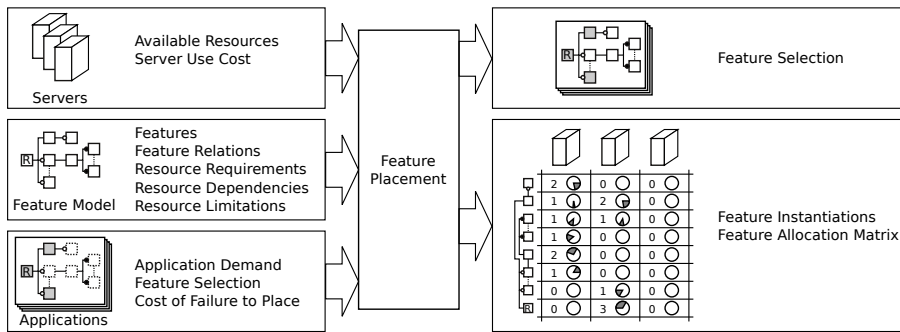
Servers

Available Resources
Server Use Cost

R

Feature Model

Features
Feature Relations
Resource Requirements
Resource Dependencies
Resource Limitations

R

Applications

Application Demand
Feature Selection
Cost of Failure to Place

Feature Placement

R

Feature Selection

| 2 | 0 | 0 |
|---|---|---|
| 1 | 2 | 0 |
| 1 | 1 | 0 |
| 1 | 0 | 0 |
| 2 | 0 | 0 |
| 1 | 0 | 0 |
| 0 | 1 | 0 |
| 0 | 3 | 0 |

R

Feature Instantiations
Feature Allocation Matrix